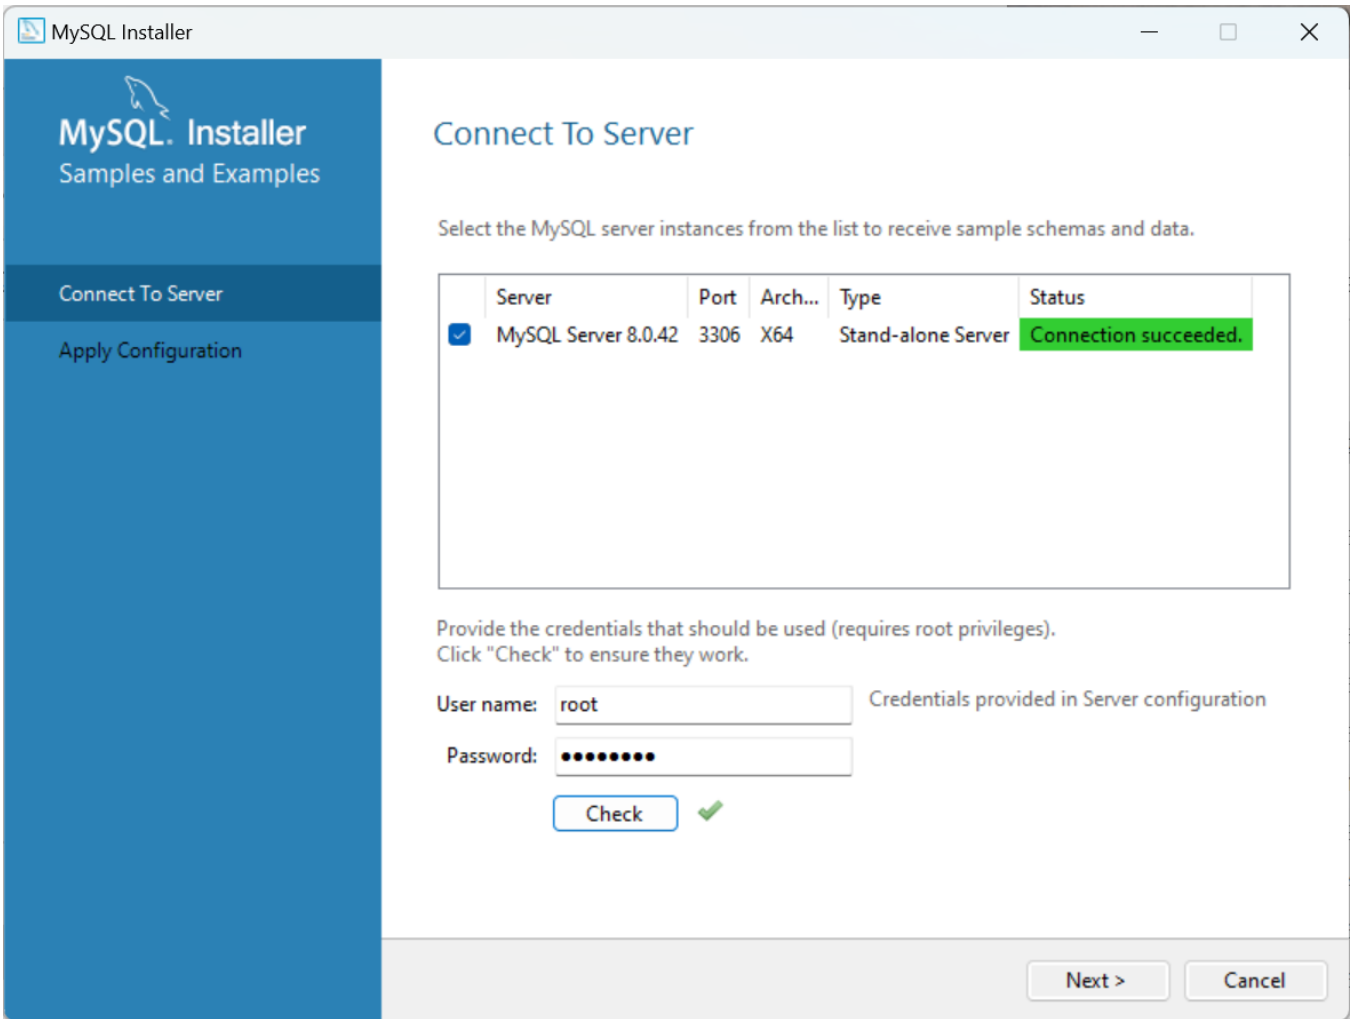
MySQL Installer

MySQL. Installer
Samples and Examples

Connect To Server

Apply Configuration

Connect To Server

Select the MySQL server instances from the list to receive sample schemas and data.

| | Server | Port | Arch... | Type | Status |
|---|---|---|---|---|---|
| ☑ | MySQL Server 8.0.42 | 3306 | X64 | Stand-alone Server | Connection succeeded. |

Provide the credentials that should be used (requires root privileges).
Click "Check" to ensure they work.

User name: root

Credentials provided in Server configuration

Password: •••••••••

Check

Next >

Cancel